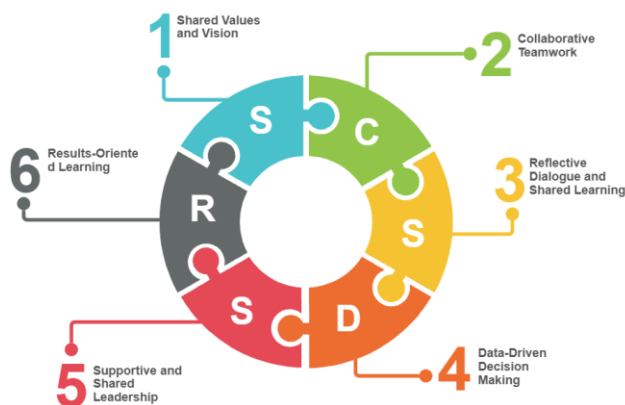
1 Shared Values and Vision

2 Collaborative Teamwork

3 Reflective Dialogue and Shared Learning

4 Data-Driven Decision Making

5 Supportive and Shared Leadership

6 Results-Oriented Learning

S

C

S

D

S

R